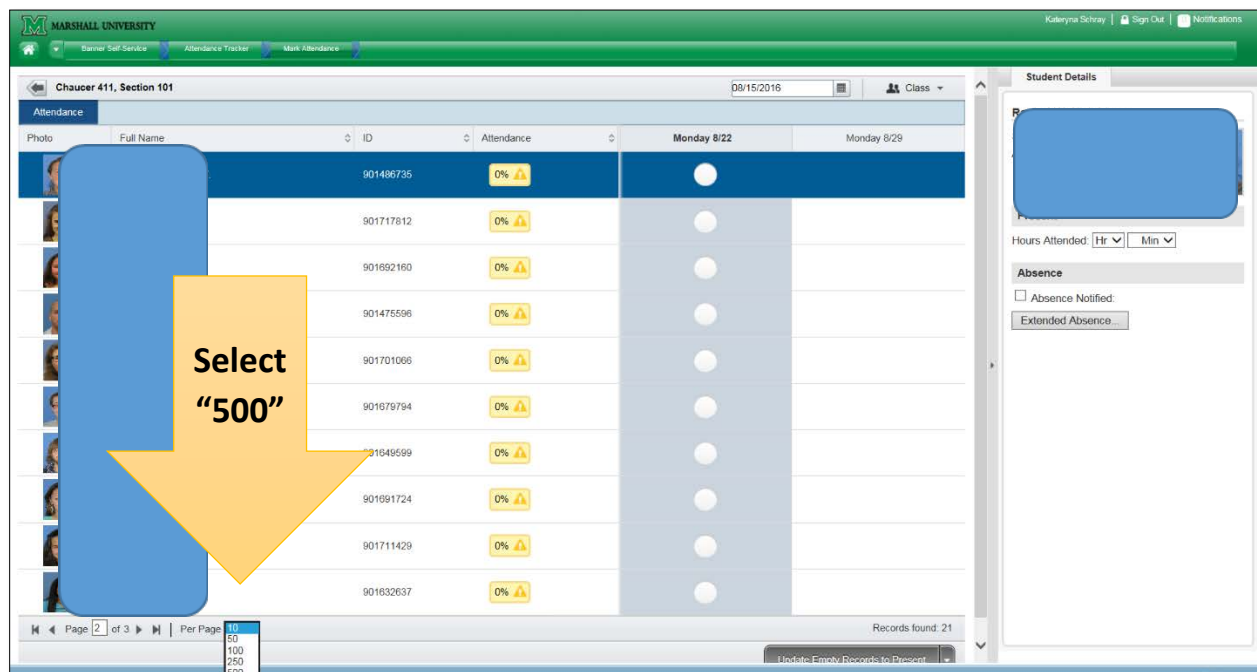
MARSHALL UNIVERSITY

Kateryna Schray | Sign Out | Notifications

Banner Self-Service > Attendance Tracker > Mark Attendance

Chaucer 411, Section 101

08/15/2016

Class

Attendance

| Photo | Full Name | ID | Attendance | Monday 8/22 | Monday 8/29 |
|---|---|---|---|---|---|
| | | 901486735 | 0% | | |
| | | 901717812 | 0% | | |
| | | 901692160 | 0% | | |
| | | 901475596 | 0% | | |
| | | 901701066 | 0% | | |
| | | 901679794 | 0% | | |
| | | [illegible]1649599 | 0% | | |
| | | 901691724 | 0% | | |
| | | 901711429 | 0% | | |
| | | 901632637 | 0% | | |

Select “500”

Page 2 of 3 | Per Page 10

10
50
100
250
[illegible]

Records found: 21

Update Empty Records to Present

Student Details

Hours Attended: Hr Min

Absence

Absence Notified:

Extended Absence...